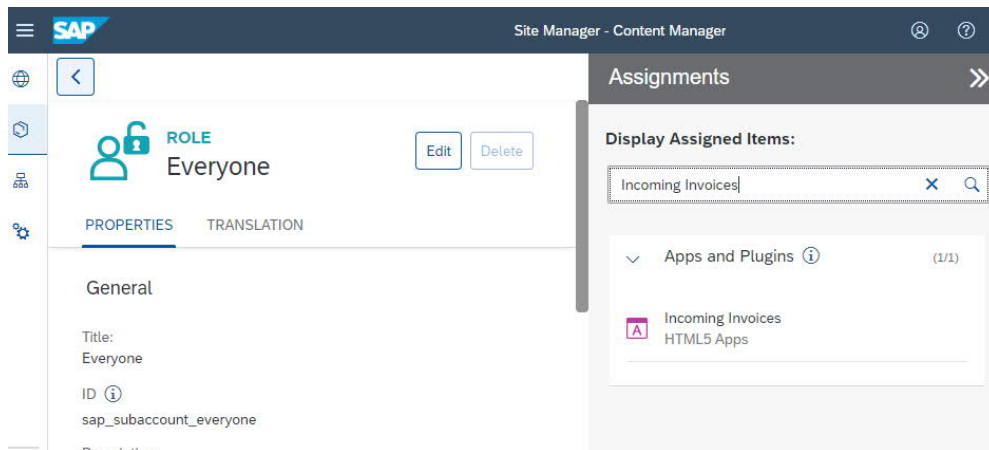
SAP

Site Manager - Content Manager

ROLE
Everyone

Edit
Delete

PROPERTIES
TRANSLATION

General

Title:
Everyone

ID

sap_subaccount_everyone

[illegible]

Assignments

Display Assigned Items:

Incoming Invoices

Apps and Plugins
(1/1)

Incoming Invoices
HTML5 Apps